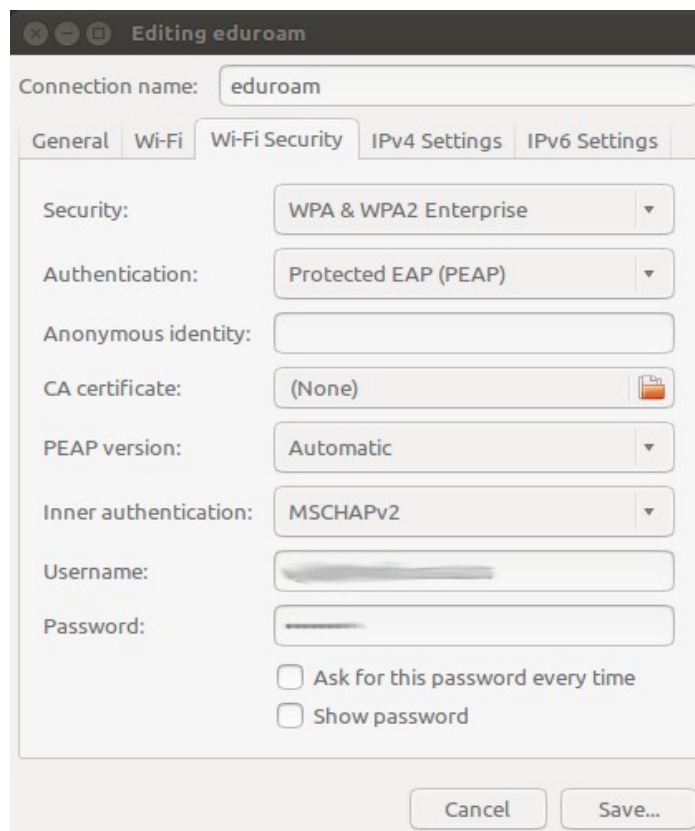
Editing eduroam

Connection name: eduroam

General | Wi-Fi | Wi-Fi Security | IPv4 Settings | IPv6 Settings

Security: WPA & WPA2 Enterprise

Authentication: Protected EAP (PEAP)

Anonymous identity:

CA certificate: (None)

PEAP version: Automatic

Inner authentication: MSCHAPv2

Username: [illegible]

Password: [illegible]

Ask for this password every time

Show password

Cancel

Save...